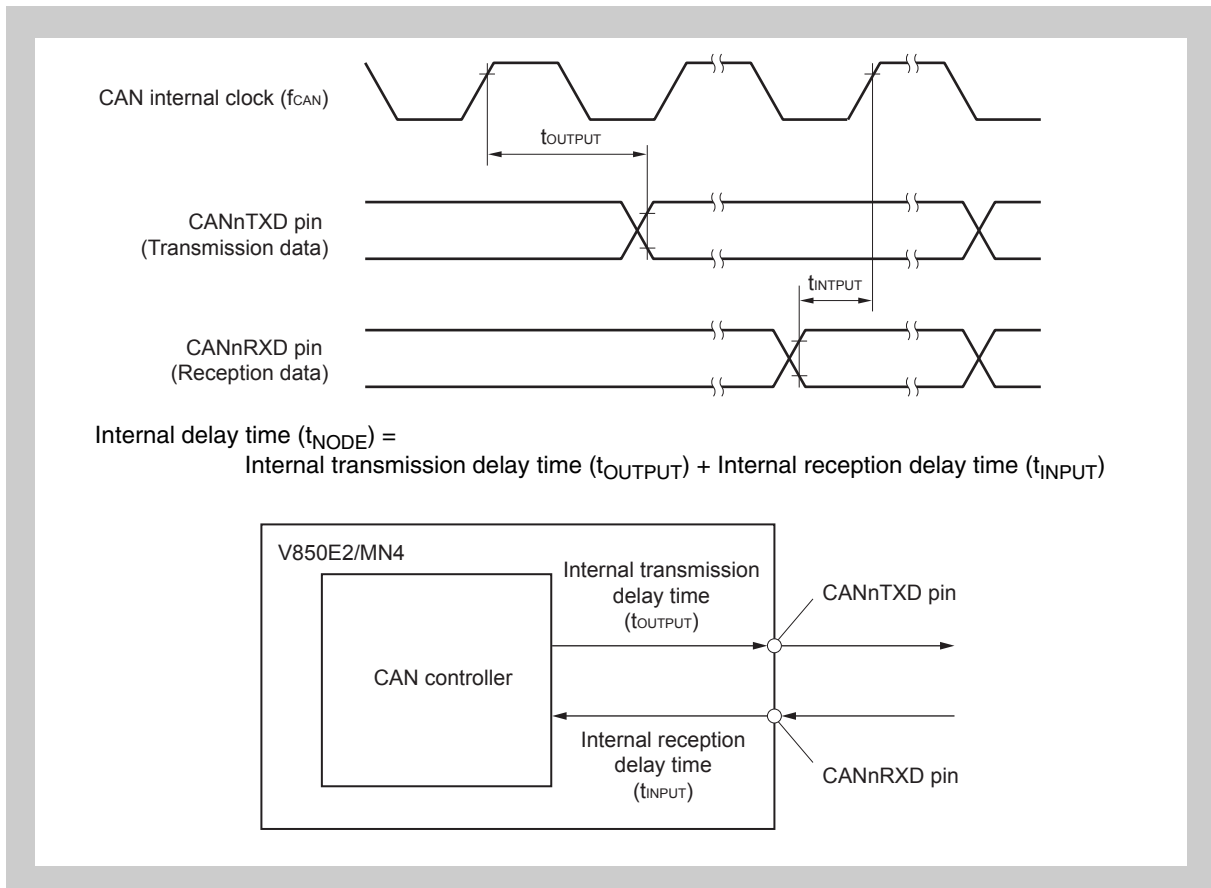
CAN internal clock ($f_{CAN}$)

$t_{OUTPUT}$

CANnTXD pin (Transmission data)

$t_{INTPUT}$

CANnRXD pin (Reception data)

Internal delay time ($t_{NODE}$) =
Internal transmission delay time ($t_{OUTPUT}$) + Internal reception delay time ($t_{INPUT}$)

V850E2/MN4

CAN controller

Internal transmission delay time ($t_{OUTPUT}$)

CANnTXD pin

Internal reception delay time ($t_{INPUT}$)

CANnRXD pin